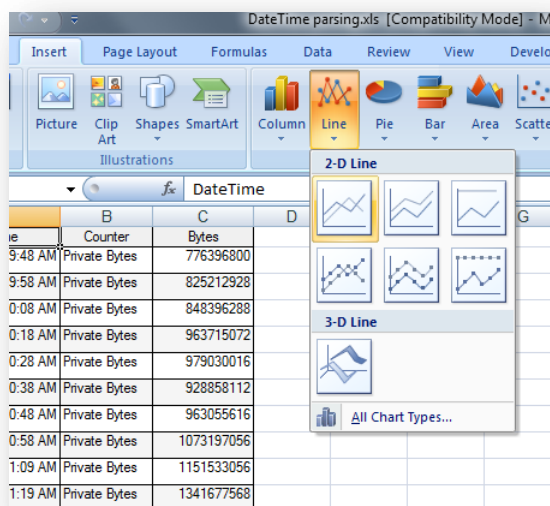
DateTime parsing.xls [Compatibility Mode] - M

Insert | Page Layout | Formulas | Data | Review | View | Develo

Picture | Clip Art | Shapes | SmartArt
Illustrations

Column | Line | Pie | Bar | Area | Scatte

$f_x$ DateTime

2-D Line

3-D Line

All Chart Types...

| e | B | C | D |
|---|---|---|---|
| e | Counter | Bytes | |
| 9:48 AM | Private Bytes | 776396800 | |
| 9:58 AM | Private Bytes | 825212928 | |
| 0:08 AM | Private Bytes | 848396288 | |
| 0:18 AM | Private Bytes | 963715072 | |
| 0:28 AM | Private Bytes | 979030016 | |
| 0:38 AM | Private Bytes | 928858112 | |
| 0:48 AM | Private Bytes | 963055616 | |
| 0:58 AM | Private Bytes | 1073197056 | |
| 1:09 AM | Private Bytes | 1151533056 | |
| 1:19 AM | Private Bytes | 1341677568 | |

G